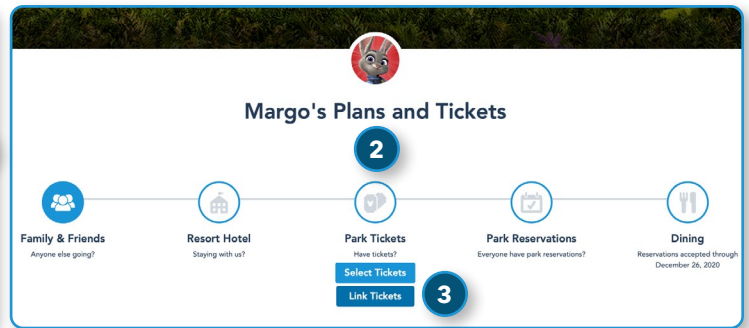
Margo's Plans and Tickets

2

Family & Friends
Anyone else going?

Resort Hotel
Staying with us?

Park Tickets
Have tickets?
Select Tickets
Link Tickets

3

Park Reservations
Everyone have park reservations?

Dining
Reservations accepted through December 26, 2020